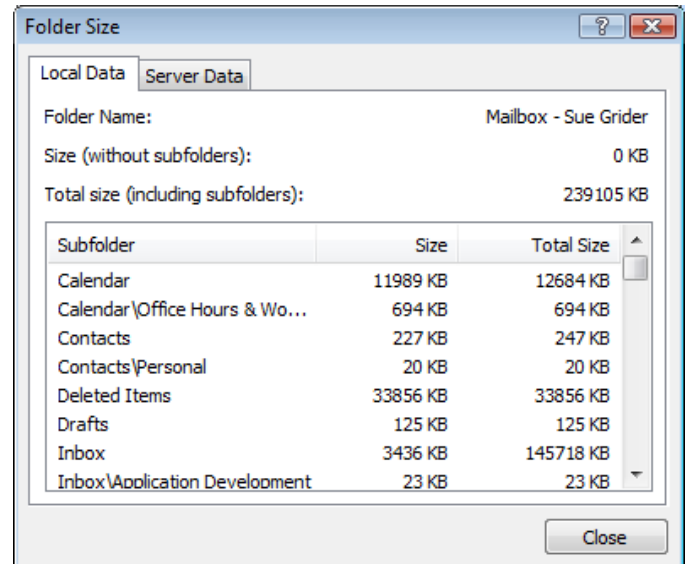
Folder Size

?

Local Data | Server Data

Folder Name: Mailbox - Sue Grider

Size (without subfolders): 0 KB

Total size (including subfolders): 239105 KB

| Subfolder | Size | Total Size |
|---|---|---|
| Calendar | 11989 KB | 12684 KB |
| Calendar\Office Hours & Wo... | 694 KB | 694 KB |
| Contacts | 227 KB | 247 KB |
| Contacts\Personal | 20 KB | 20 KB |
| Deleted Items | 33856 KB | 33856 KB |
| Drafts | 125 KB | 125 KB |
| Inbox | 3436 KB | 145718 KB |
| Inbox\Application Development | 23 KB | 23 KB |

Close